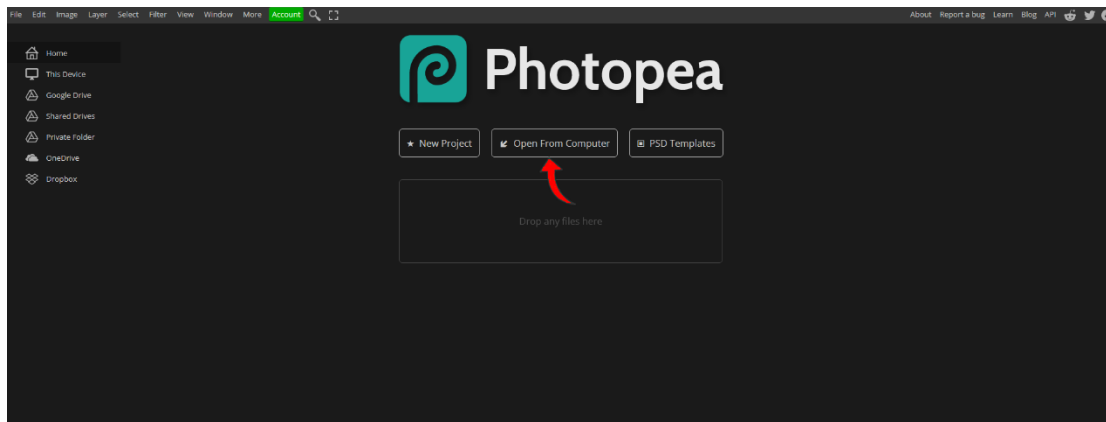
File Edit Image Layer Select Filter View Window More Account

About Report a bug Learn Blog API

Home
This Device
Google Drive
Shared Drives
Private Folder
OneDrive
Dropbox

Photopea

New Project
Open From Computer
PSD Templates

Drop any files here